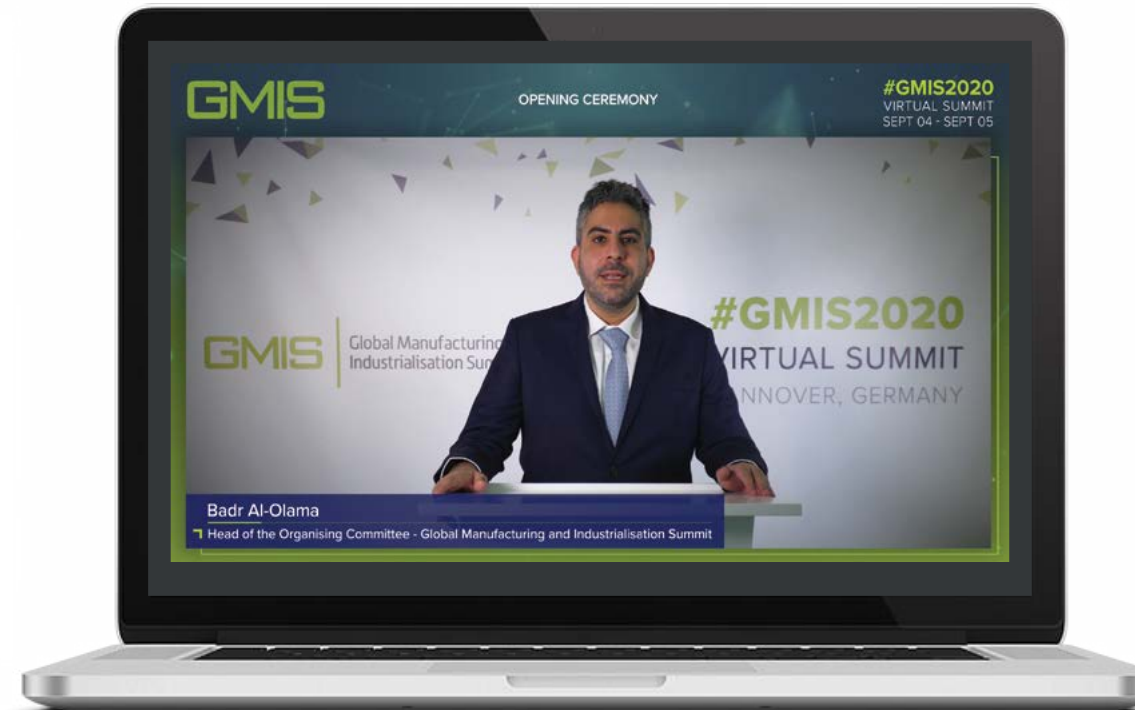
GMIS

OPENING CEREMONY

#GMIS2020
VIRTUAL SUMMIT
SEPT 04 - SEPT 05

GMIS Global Manufacturing Industrialisation Sum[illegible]

#GMIS2020
VIRTUAL SUMMIT
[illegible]NNOVER, GERMANY

Badr Al-Olama
Head of the Organising Committee - Global Manufacturing and Industrialisation Summit